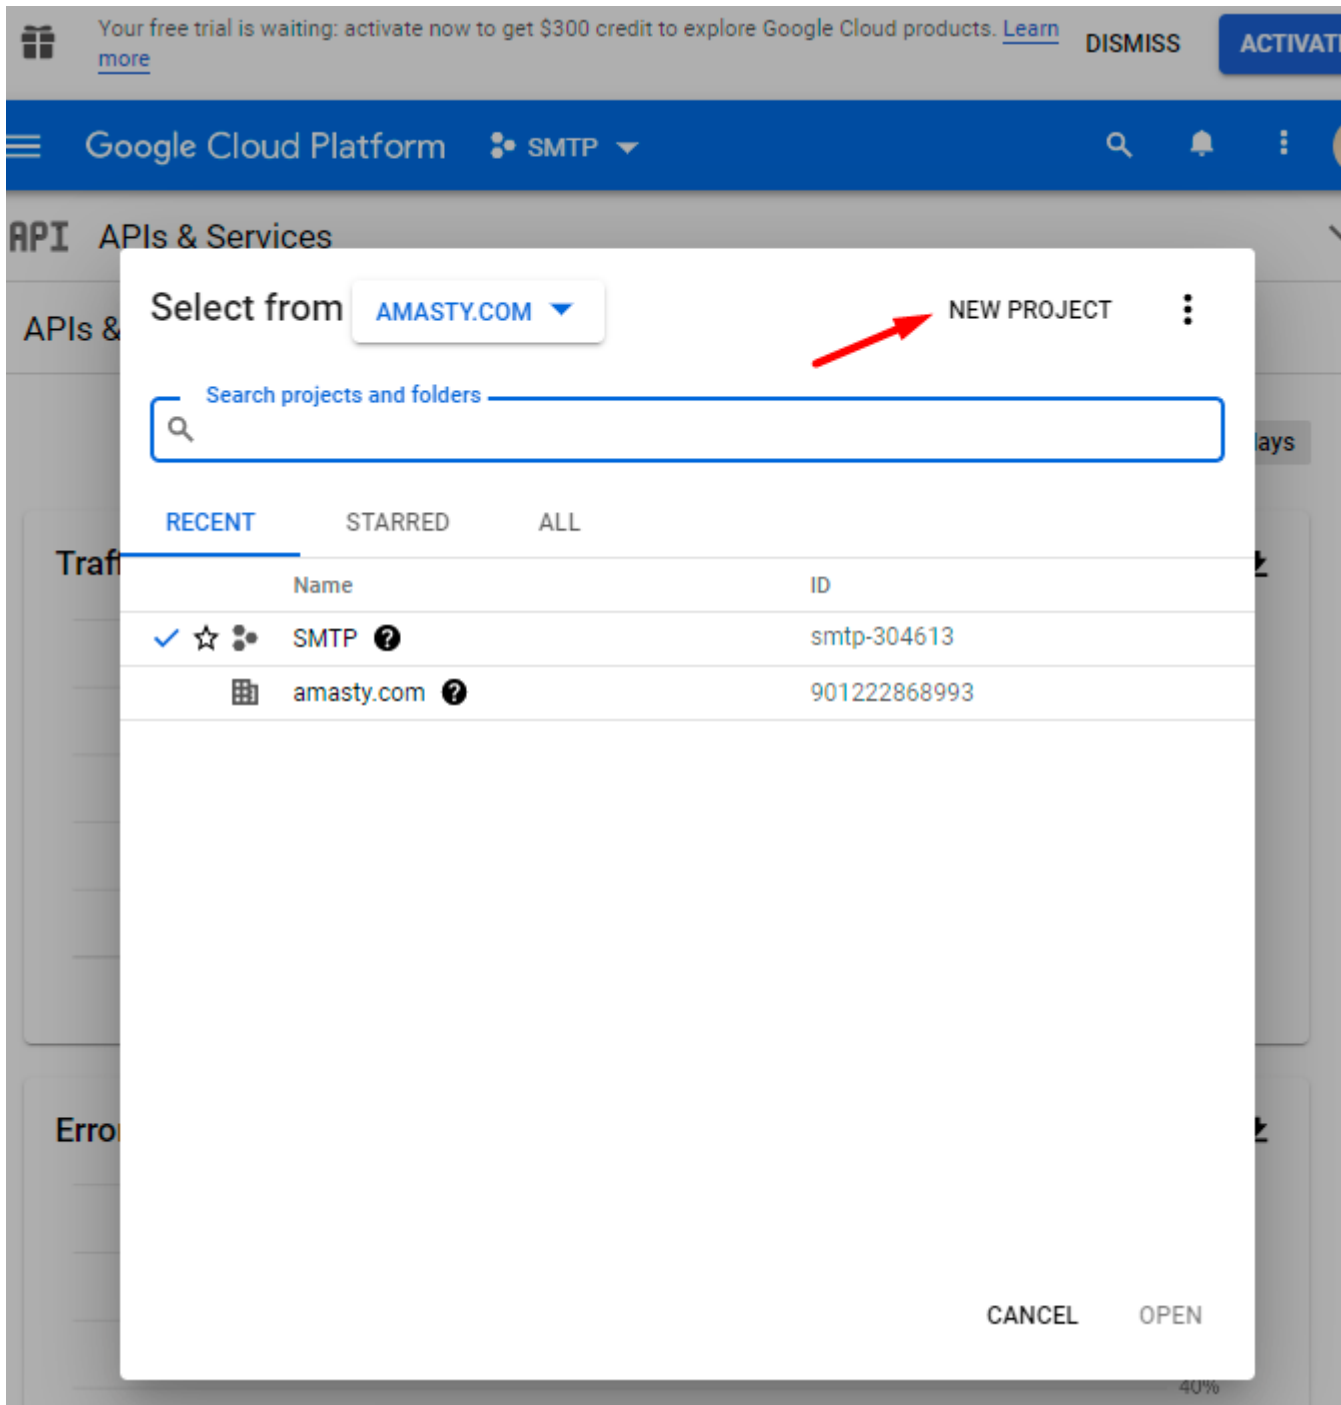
Your free trial is waiting: activate now to get $300 credit to explore Google Cloud products. Learn more

DISMISS

ACTIVAT

Google Cloud Platform

SMTP

API APIs & Services

APIs &

Select from AMASTY.COM

NEW PROJECT

Search projects and folders

ays

RECENT STARRED ALL

Traf

| Name | ID |
|---|---|
| SMTP | smtp-304613 |
| amasty.com | 901222868993 |

Erro

CANCEL OPEN

40%